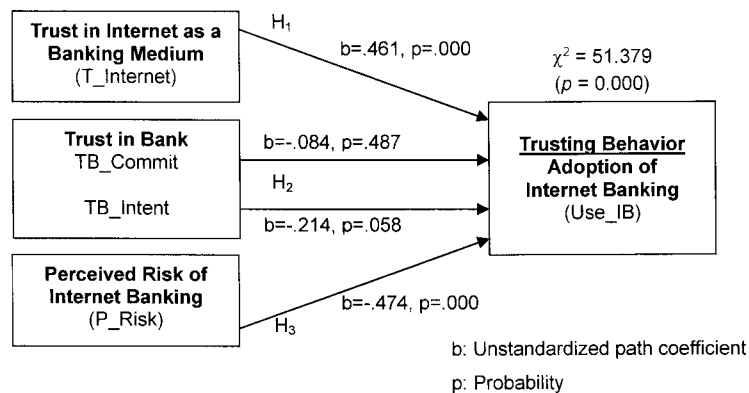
Trust in Internet as a Banking Medium
(T_Internet)

$H_1$

b=.461, p=.000

$\chi^2$ = 51.379
($p$ = 0.000)

Trust in Bank
TB_Commit

TB_Intent

b=-.084, p=.487

$H_2$

b=-.214, p=.058

Trusting Behavior
Adoption of Internet Banking
(Use_IB)

Perceived Risk of Internet Banking
(P_Risk)

b=-.474, p=.000

$H_3$

b: Unstandardized path coefficient

p: Probability